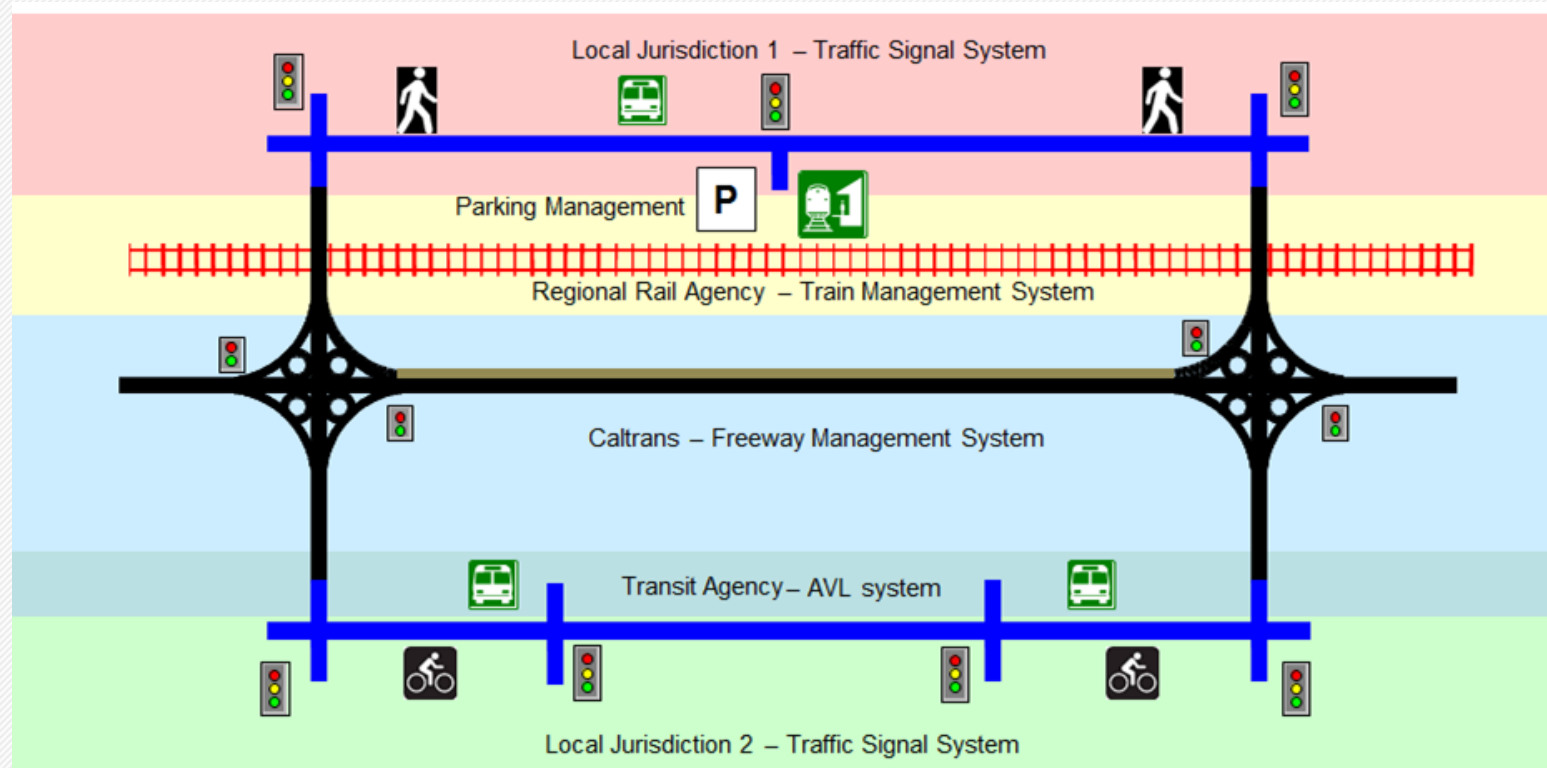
Local Jurisdiction 1 – Traffic Signal System

Parking Management

P

Regional Rail Agency – Train Management System

Caltrans – Freeway Management System

Transit Agency – AVL system

Local Jurisdiction 2 – Traffic Signal System